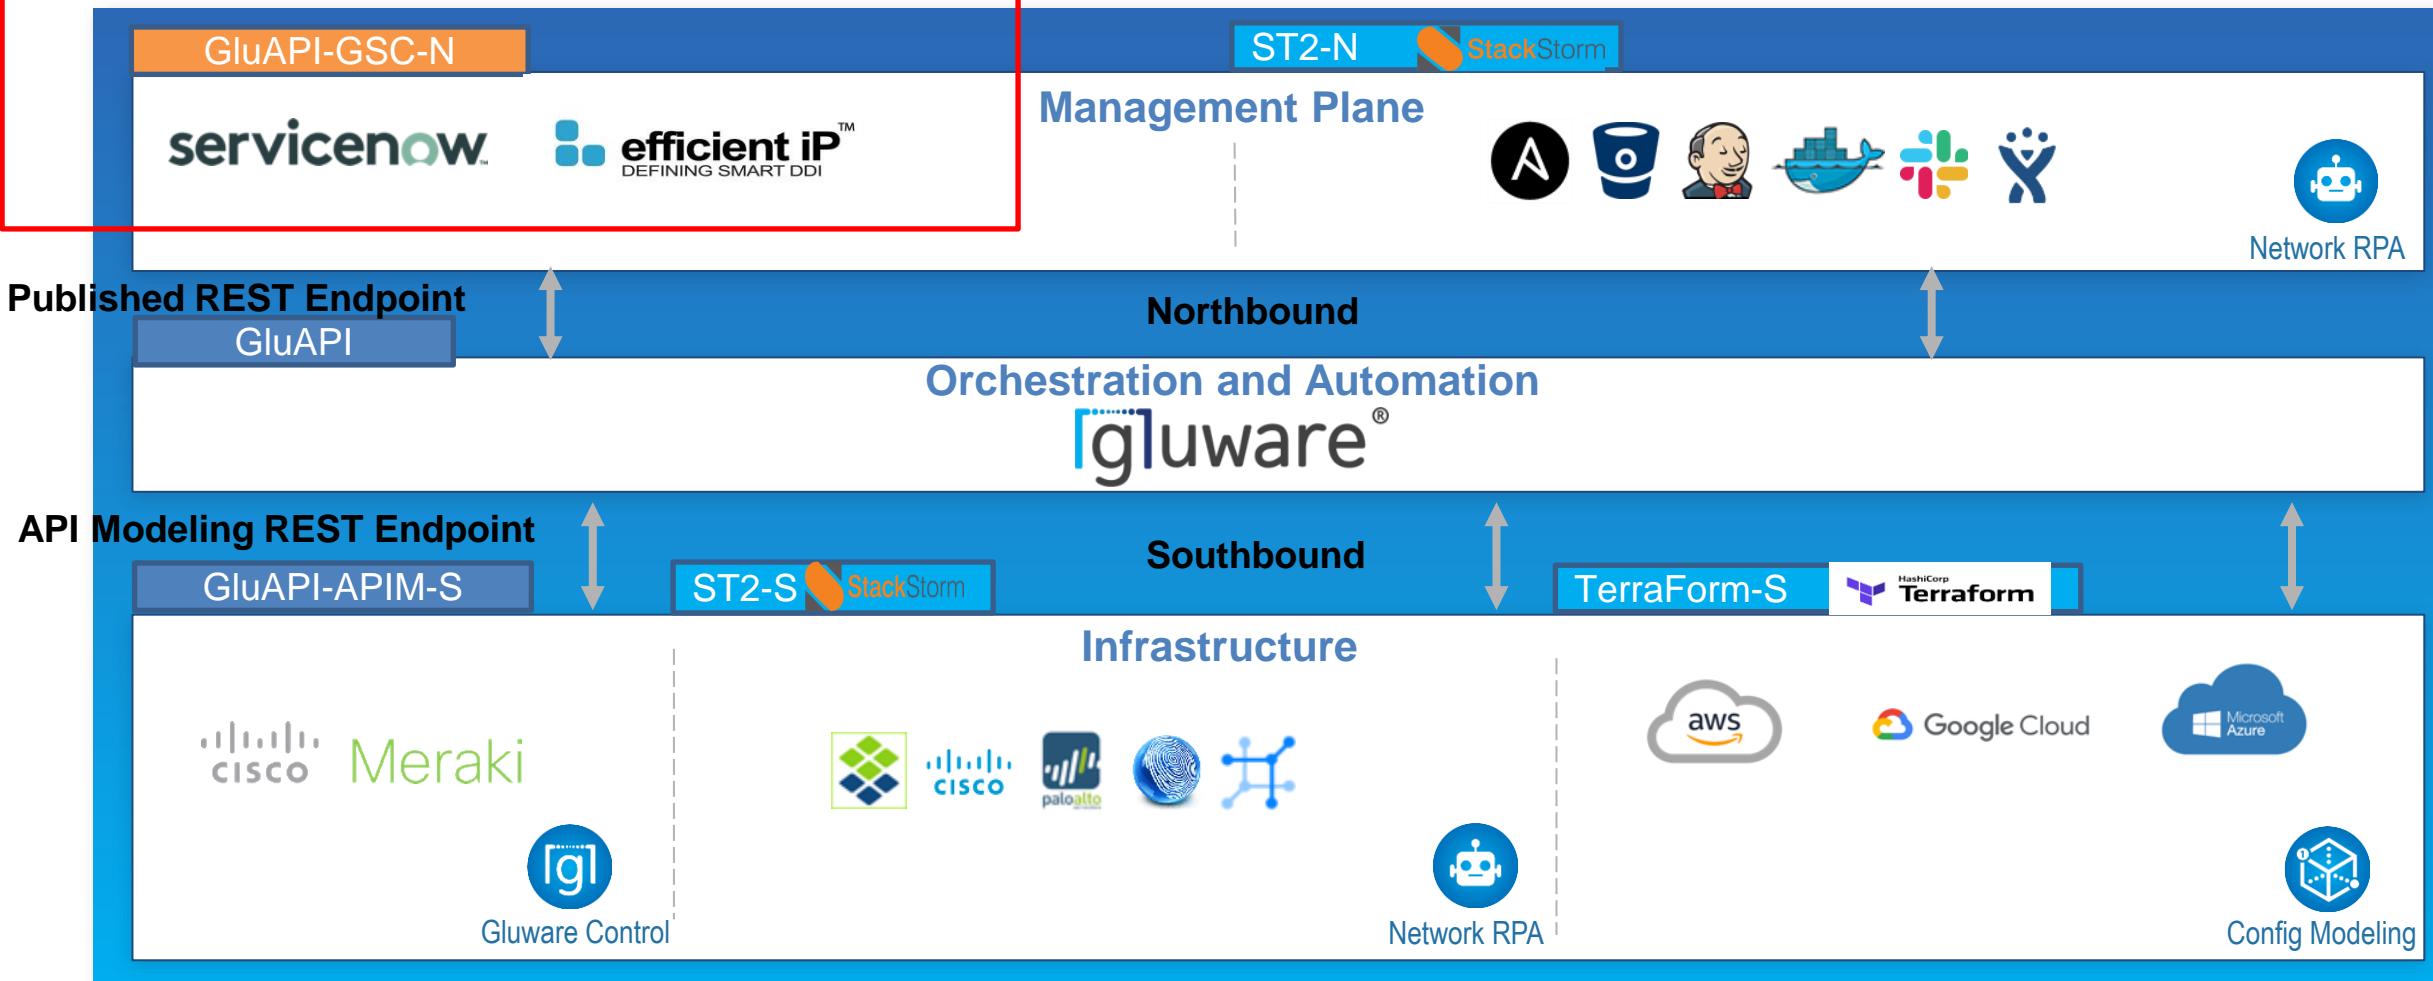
GluAPI-GSC-N

servicenow

efficient iP™
DEFINING SMART DDI

ST2-N StackStorm

Management Plane

Network RPA

Published REST Endpoint

GluAPI

Northbound

Orchestration and Automation

gluware®

API Modeling REST Endpoint

GluAPI-APIM-S

ST2-S StackStorm

Southbound

TerraForm-S

HashiCorp Terraform

Infrastructure

cisco

Meraki

Gluware Control

cisco

paloalto

Network RPA

aws

Google Cloud

Microsoft Azure

Config Modeling